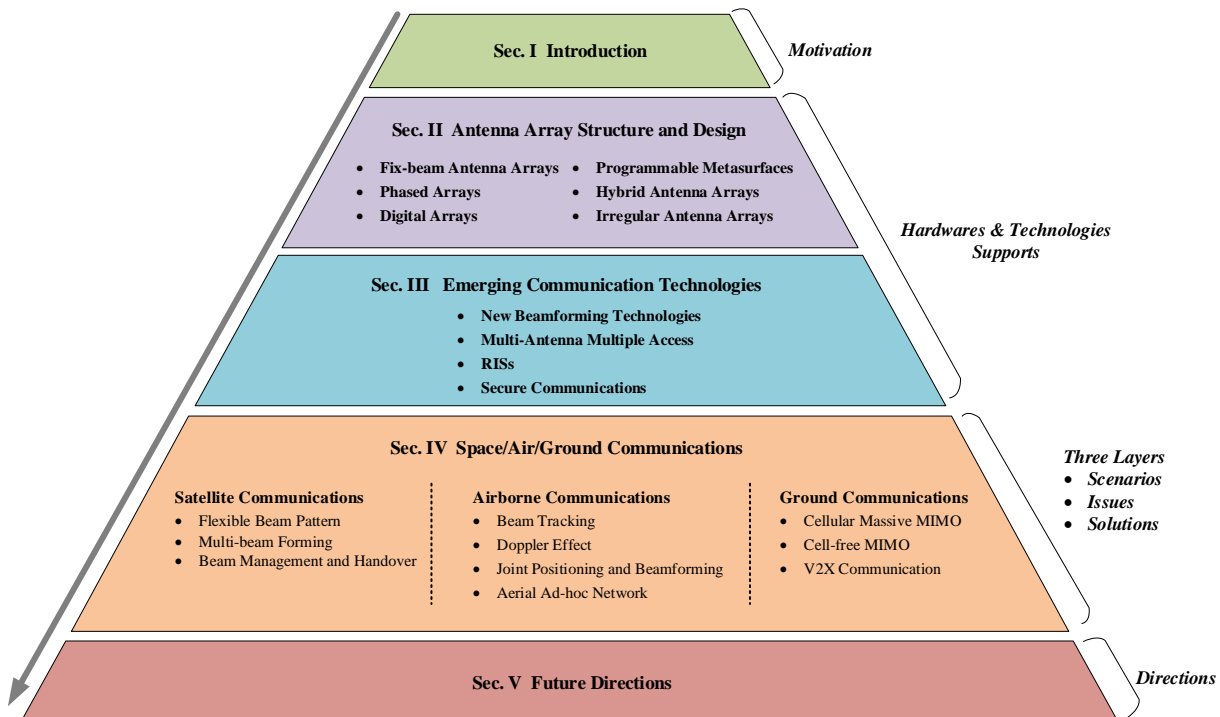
Sec. I Introduction

Motivation

Sec. II Antenna Array Structure and Design

- Fix-beam Antenna Arrays
- Phased Arrays
- Digital Arrays
- Programmable Metasurfaces
- Hybrid Antenna Arrays
- Irregular Antenna Arrays

Hardwares & Technologies Supports

Sec. III Emerging Communication Technologies

- New Beamforming Technologies
- Multi-Antenna Multiple Access
- RISs
- Secure Communications

Sec. IV Space/Air/Ground Communications

Satellite Communications
- Flexible Beam Pattern
- Multi-beam Forming
- Beam Management and Handover

Airborne Communications
- Beam Tracking
- Doppler Effect
- Joint Positioning and Beamforming
- Aerial Ad-hoc Network

Ground Communications
- Cellular Massive MIMO
- Cell-free MIMO
- V2X Communication

Three Layers
- Scenarios
- Issues
- Solutions

Sec. V Future Directions

Directions